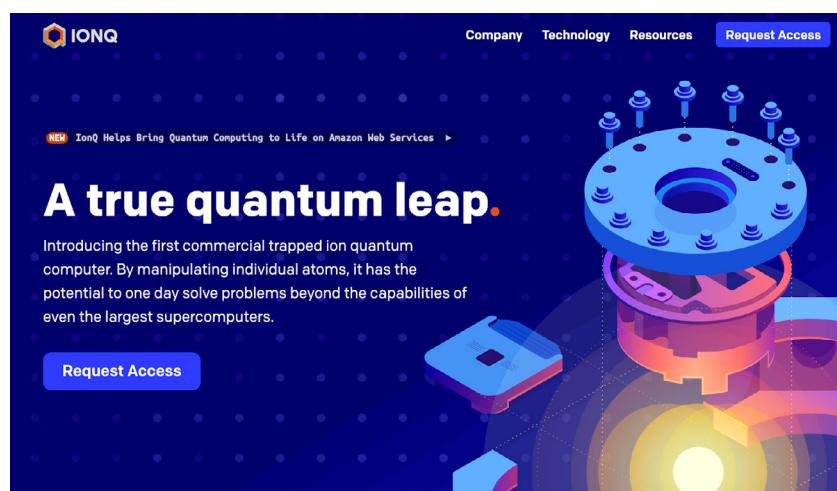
IONQ

Company Technology Resources Request Access

NEW IonQ Helps Bring Quantum Computing to Life on Amazon Web Services ▶

A true quantum leap.

Introducing the first commercial trapped ion quantum computer. By manipulating individual atoms, it has the potential to one day solve problems beyond the capabilities of even the largest supercomputers.

Request Access